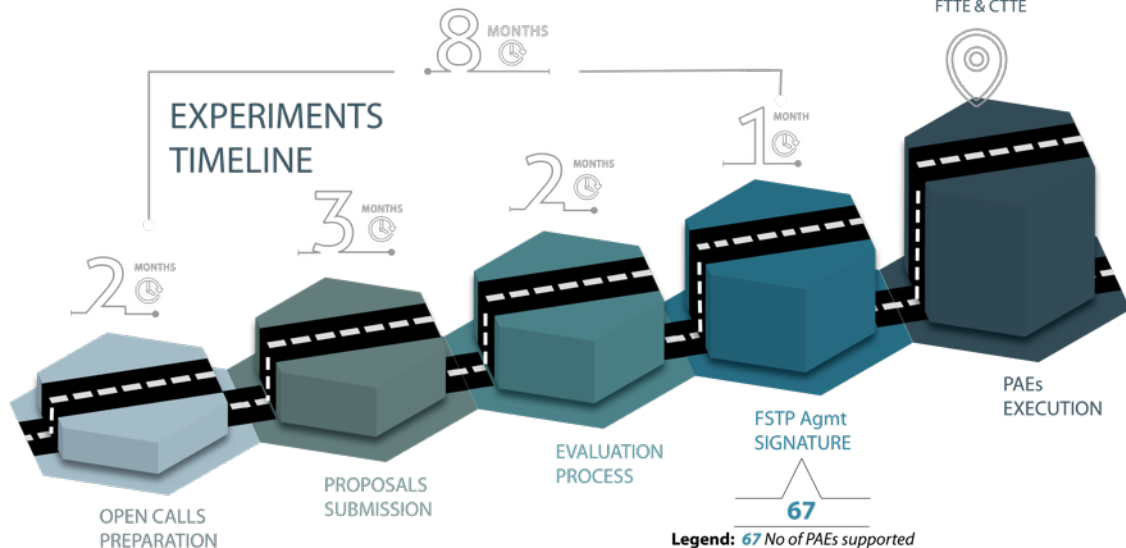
FTTE & CTTE

8 MONTHS

EXPERIMENTS TIMELINE

1 MONTH

2 MONTHS

3 MONTHS

2 MONTHS

OPEN CALLS PREPARATION

PROPOSALS SUBMISSION

EVALUATION PROCESS

FSTP Agmt SIGNATURE

67

PAEs EXECUTION

Legend: 67 No of PAEs supported